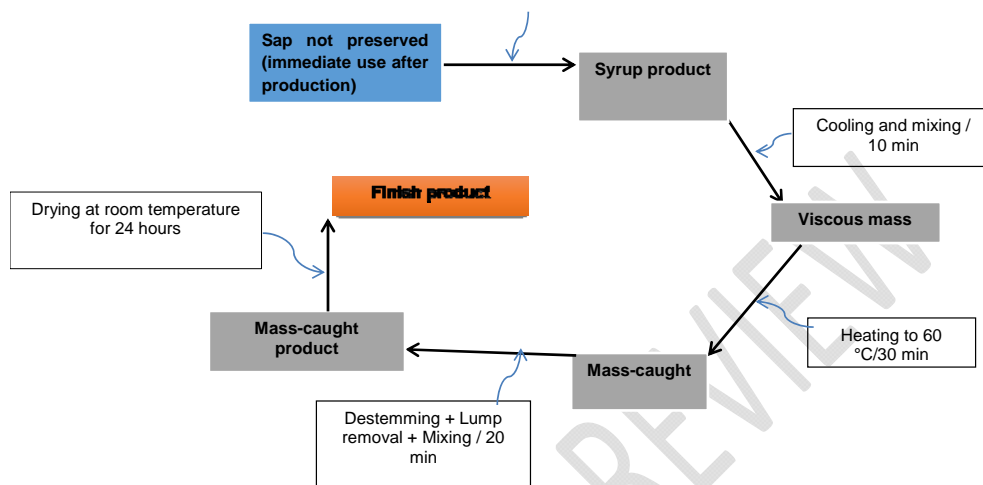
Sap not preserved (immediate use after production)

Syrup product

Cooling and mixing / 10 min

Viscous mass

Heating to 60 °C/30 min

Mass-caught

Destemming + Lump removal + Mixing / 20 min

Mass-caught product

Drying at room temperature for 24 hours

Finish product

REVIEW